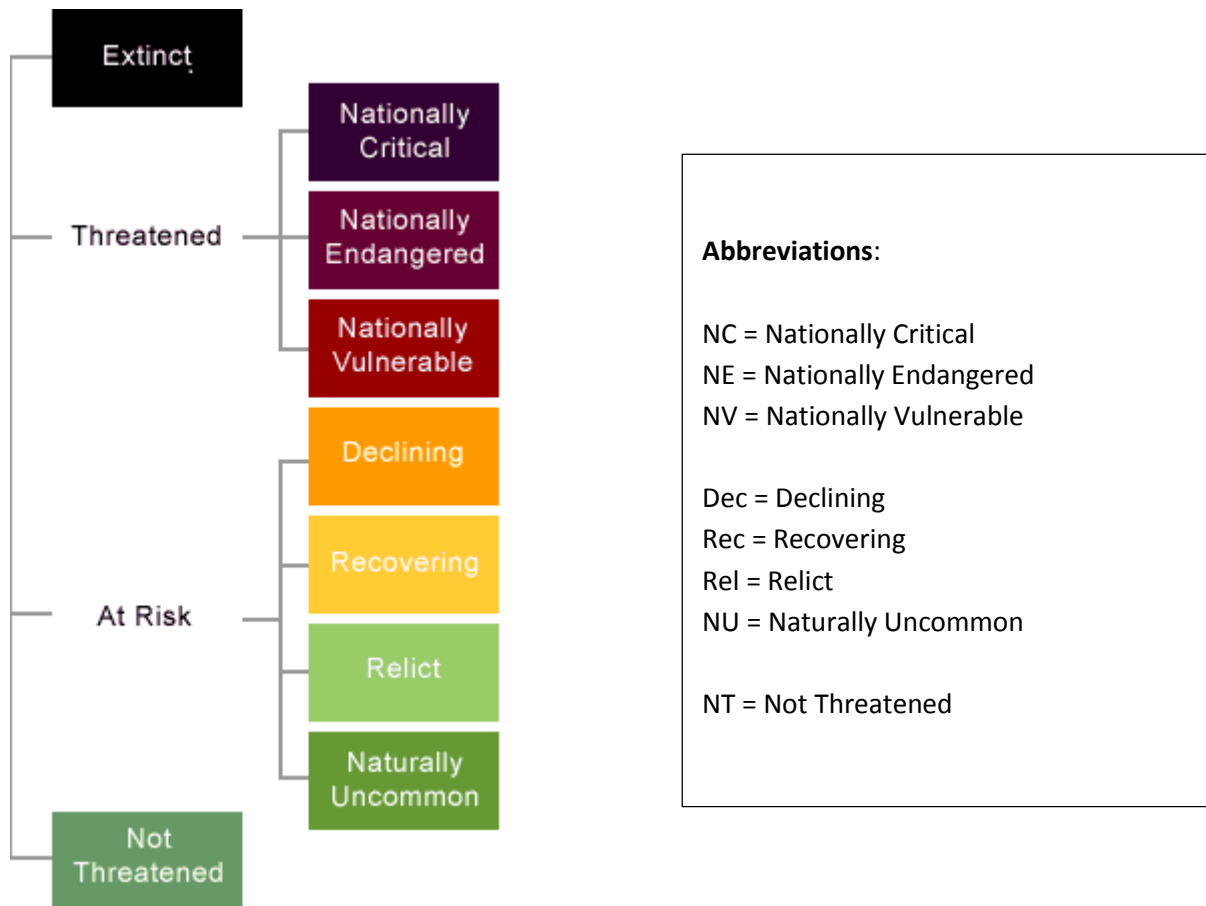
Extinct

Threatened

Nationally Critical

Nationally Endangered

Nationally Vulnerable

At Risk

Declining

Recovering

Relict

Naturally Uncommon

Not Threatened

**Abbreviations**:

NC = Nationally Critical
NE = Nationally Endangered
NV = Nationally Vulnerable

Dec = Declining
Rec = Recovering
Rel = Relict
NU = Naturally Uncommon

NT = Not Threatened